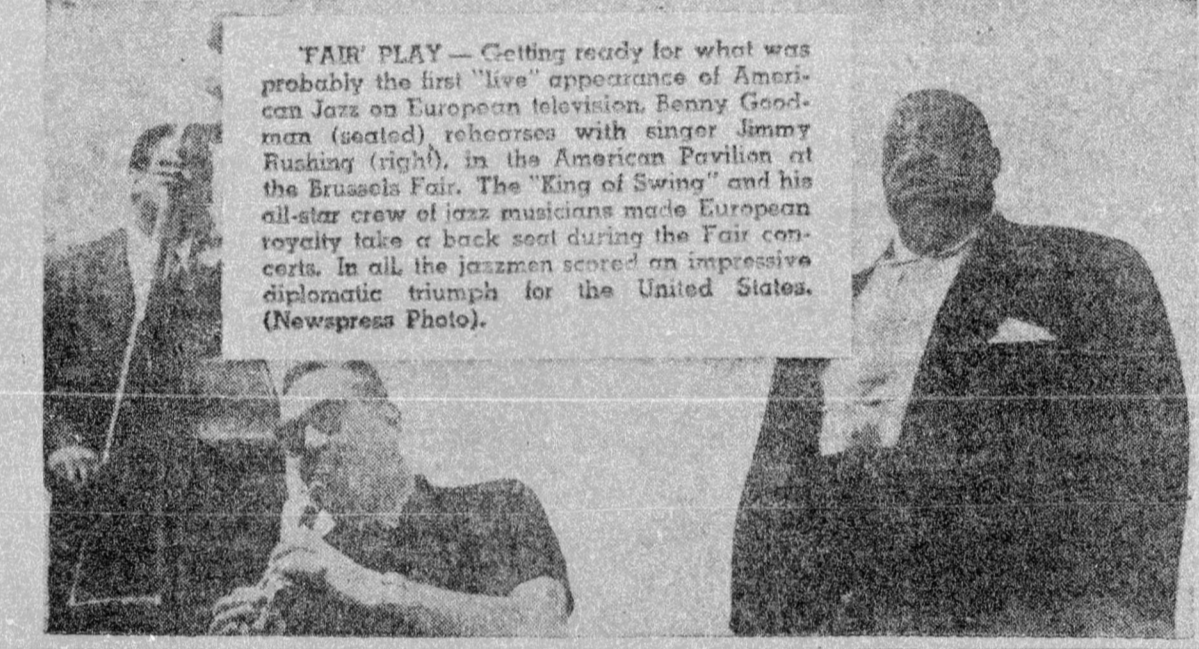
'FAIR' PLAY — Getting ready for what was probably the first "live" appearance of American Jazz on European television, Benny Goodman (seated) rehearses with singer Jimmy Rushing (right), in the American Pavilion at the Brussels Fair. The "King of Swing" and his all-star crew of jazz musicians made European royalty take a back seat during the Fair concerts. In all, the jazzmen scored an impressive diplomatic triumph for the United States. (Newspress Photo).